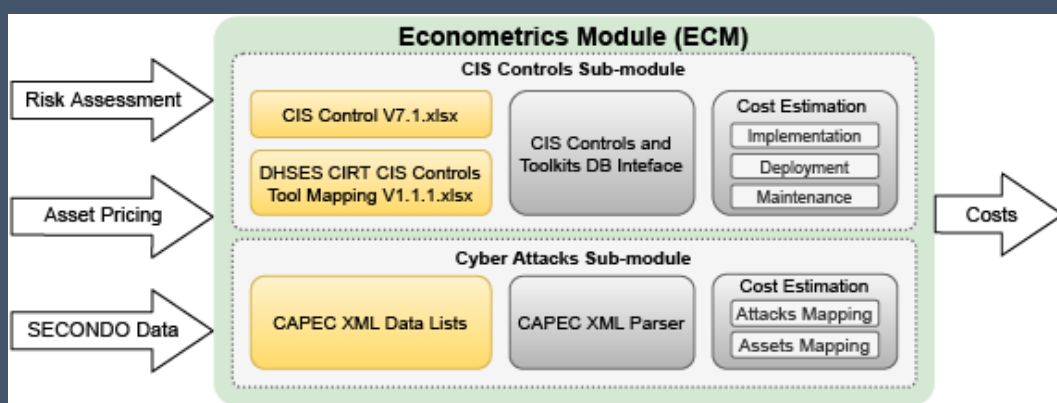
Econometrics Module (ECM)

Risk Assessment

Asset Pricing

SECONDO Data

CIS Controls Sub-module

CIS Control V7.1.xlsx

DHSES CIRT CIS Controls Tool Mapping V1.1.1.xlsx

CIS Controls and Toolkits DB Inteface

Cost Estimation

Implementation

Deployment

Maintenance

Cyber Attacks Sub-module

CAPEC XML Data Lists

CAPEC XML Parser

Cost Estimation

Attacks Mapping

Assets Mapping

Costs